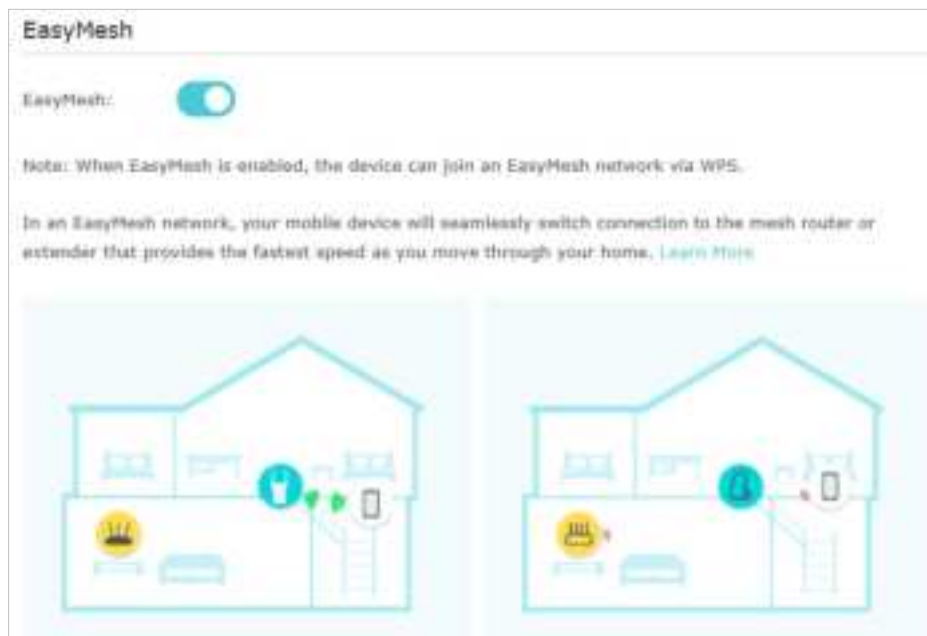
EasyMesh

EasyMesh:

Note: When EasyMesh is enabled, the device can join an EasyMesh network via WPS.

In an EasyMesh network, your mobile device will seamlessly switch connection to the mesh router or extender that provides the fastest speed as you move through your home. Learn More